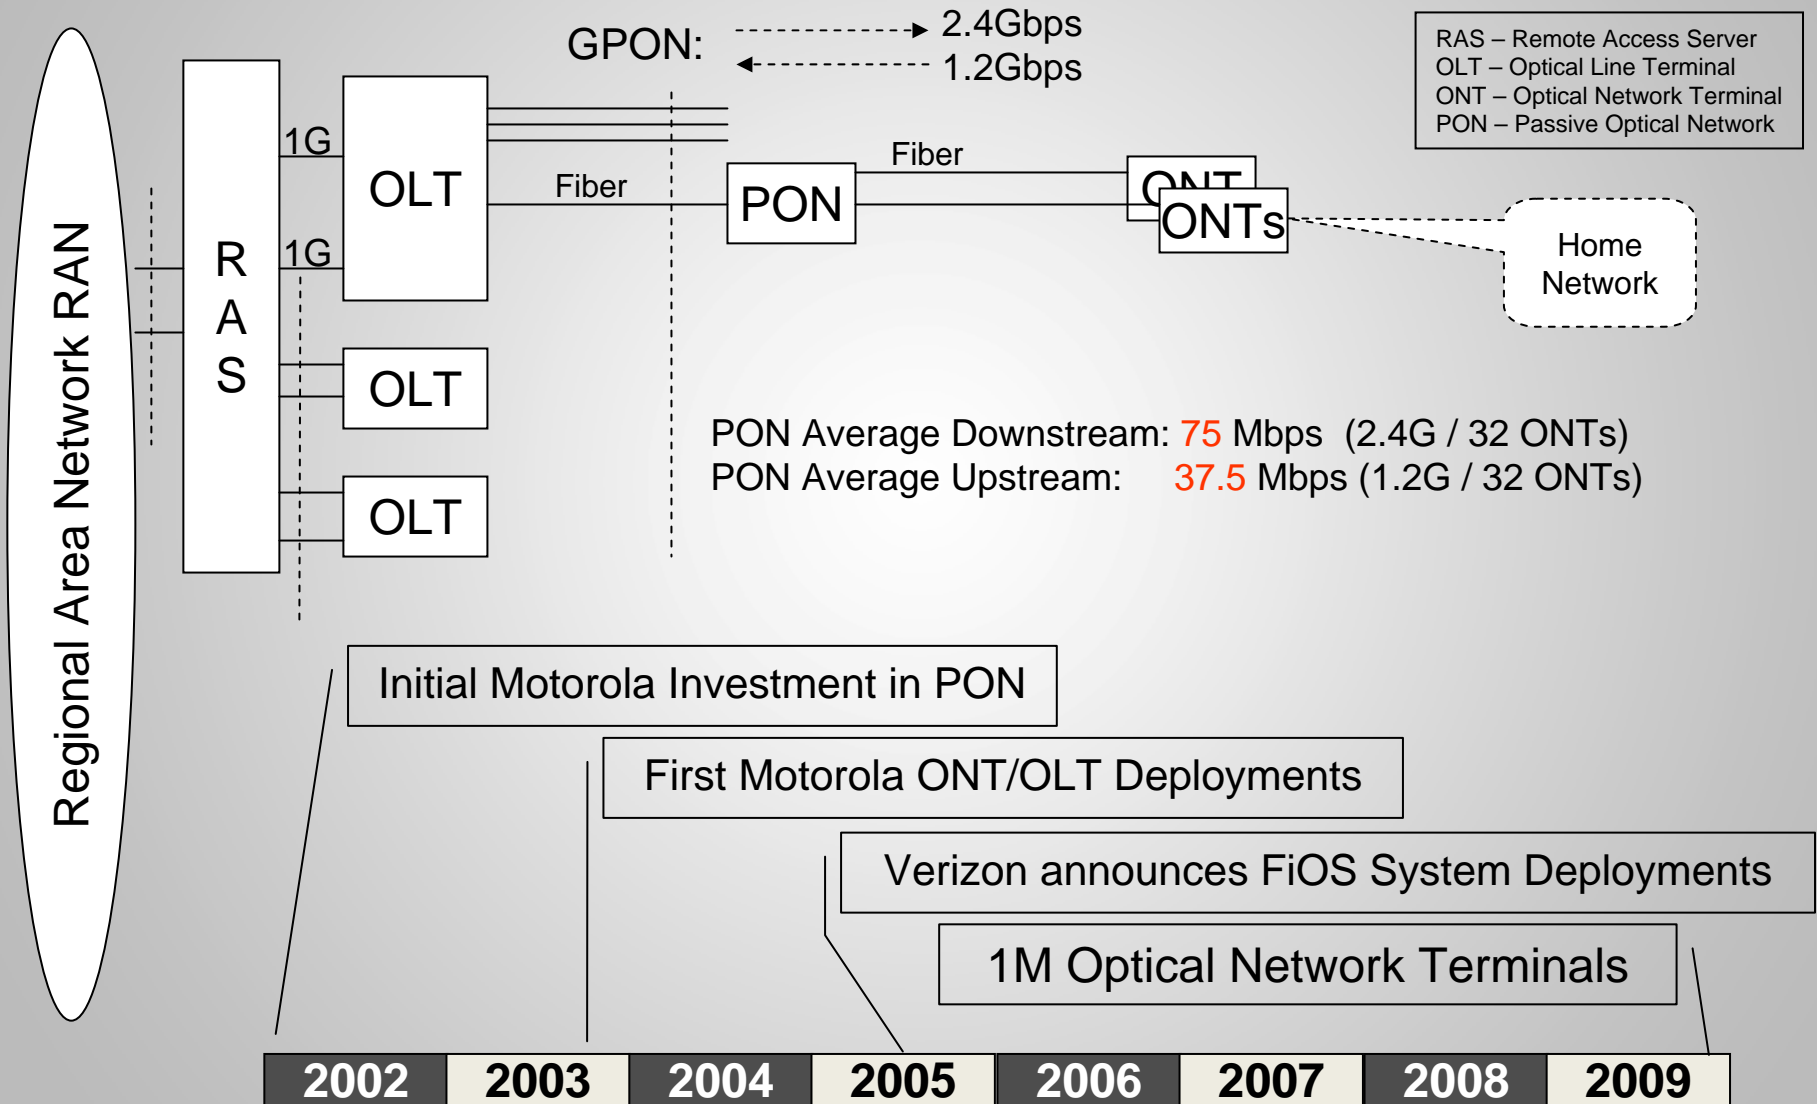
Regional Area Network RAN

R
A
S

1G
1G

OLT
OLT
OLT

GPON:
2.4Gbps
1.2Gbps

Fiber
PON
Fiber
ONT
ONTs

RAS – Remote Access Server
OLT – Optical Line Terminal
ONT – Optical Network Terminal
PON – Passive Optical Network

Home Network

PON Average Downstream: 75 Mbps (2.4G / 32 ONTs)
PON Average Upstream: 37.5 Mbps (1.2G / 32 ONTs)

Initial Motorola Investment in PON
First Motorola ONT/OLT Deployments
Verizon announces FiOS System Deployments
1M Optical Network Terminals

| 2002 | 2003 | 2004 | 2005 | 2006 | 2007 | 2008 | 2009 |